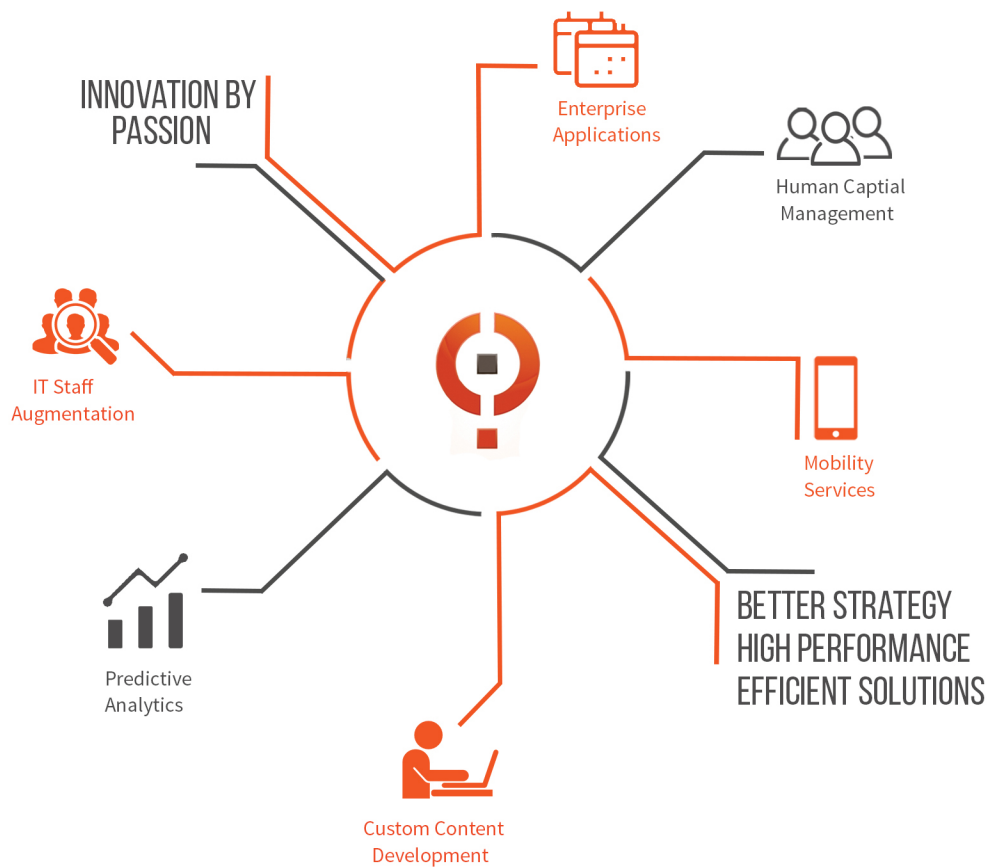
INNOVATION BY PASSION

Enterprise Applications

Human Captial Management

IT Staff Augmentation

Mobility Services

Predictive Analytics

BETTER STRATEGY
HIGH PERFORMANCE
EFFICIENT SOLUTIONS

Custom Content Development